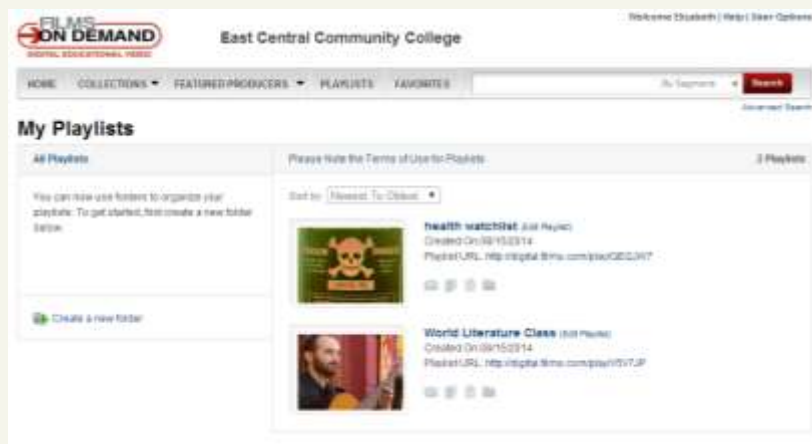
FILMS ON DEMAND
DIGITAL EDUCATIONAL VIDEO

East Central Community College

Welcome Elizabeth | Help | User Options

HOME COLLECTIONS ▾ FEATURED PRODUCERS ▾ PLAYLISTS FAVORITES

By Segment ▾ Search

Advanced Search

My Playlists

All Playlists

You can now use folders to organize your playlists. To get started, first create a new folder below.

Create a new folder

Please Note the Terms of Use for Playlists

2 Playlists

Sort by: Newest To Oldest ▾

health watchlist (Edit Playlist)
Created On 09/15/2014
Playlist URL: http://digital.films.com/play/GEQJH7

World Literature Class (Edit Playlist)
Created On 09/15/2014
Playlist URL: http://digital.films.com/play/V5V7JP